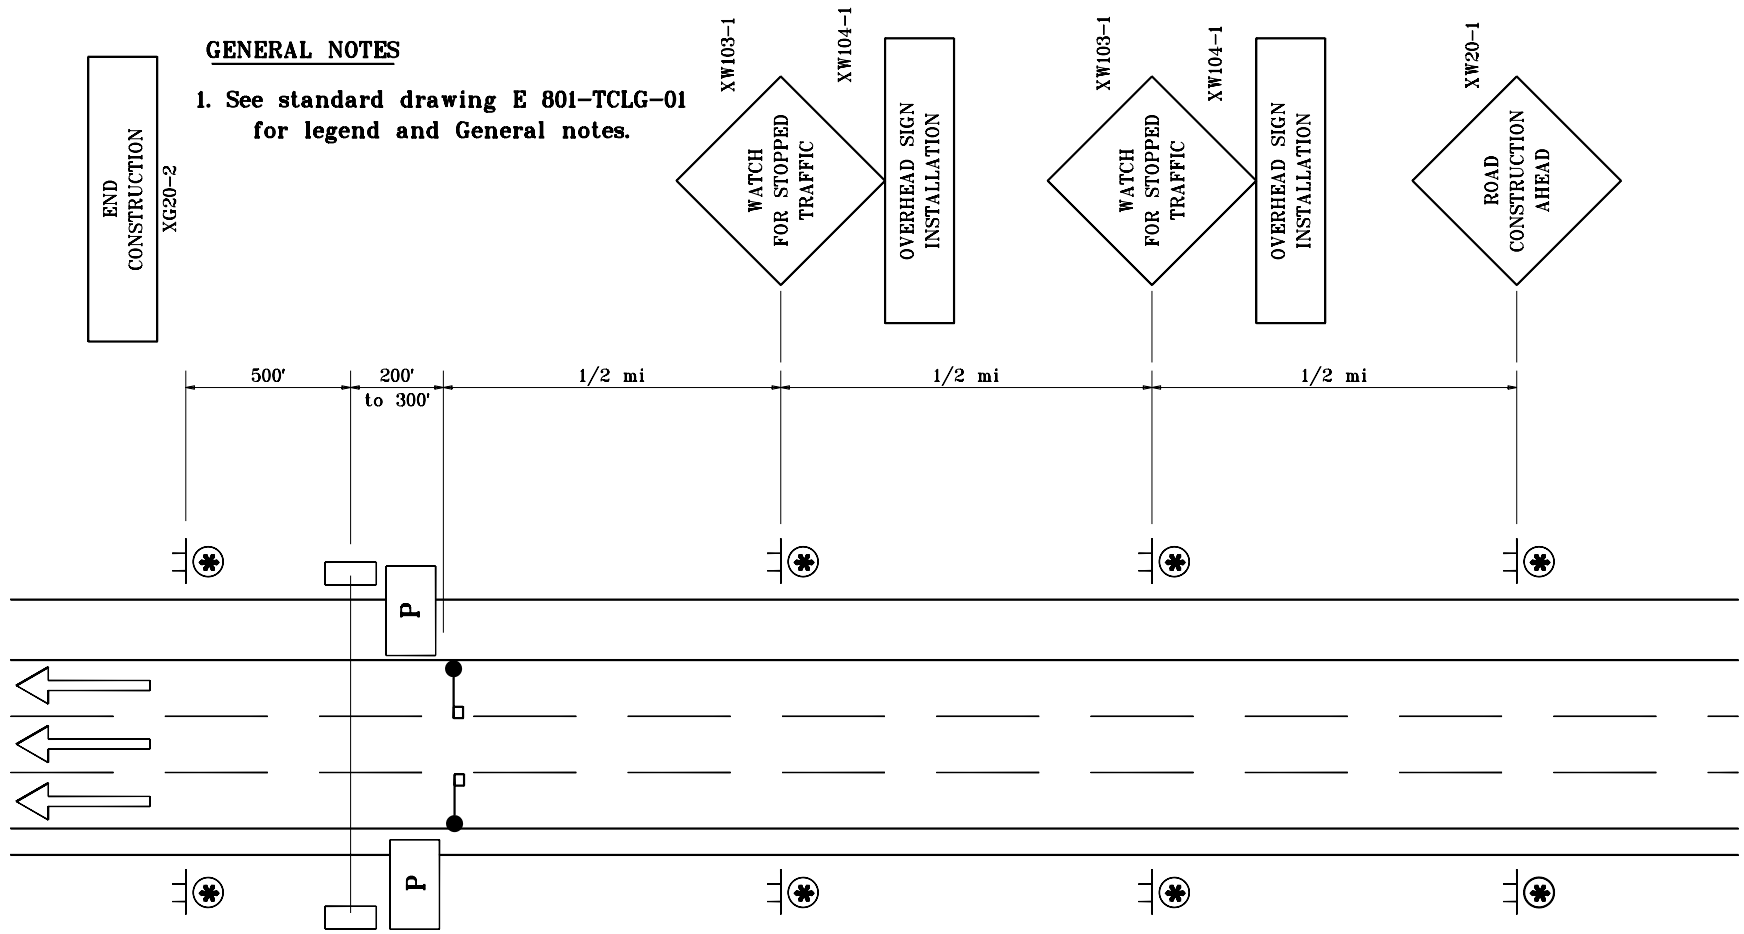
GENERAL NOTES

1. See standard drawing E 801-TCLG-01 for legend and General notes.

END CONSTRUCTION
XG20-2

XW103-1
WATCH FOR STOPPED TRAFFIC

XW104-1
OVERHEAD SIGN INSTALLATION

XW103-1
WATCH FOR STOPPED TRAFFIC

XW104-1
OVERHEAD SIGN INSTALLATION

XW20-1
ROAD CONSTRUCTION AHEAD

500'
200' to 300'
1/2 mi
1/2 mi
1/2 mi

P
P